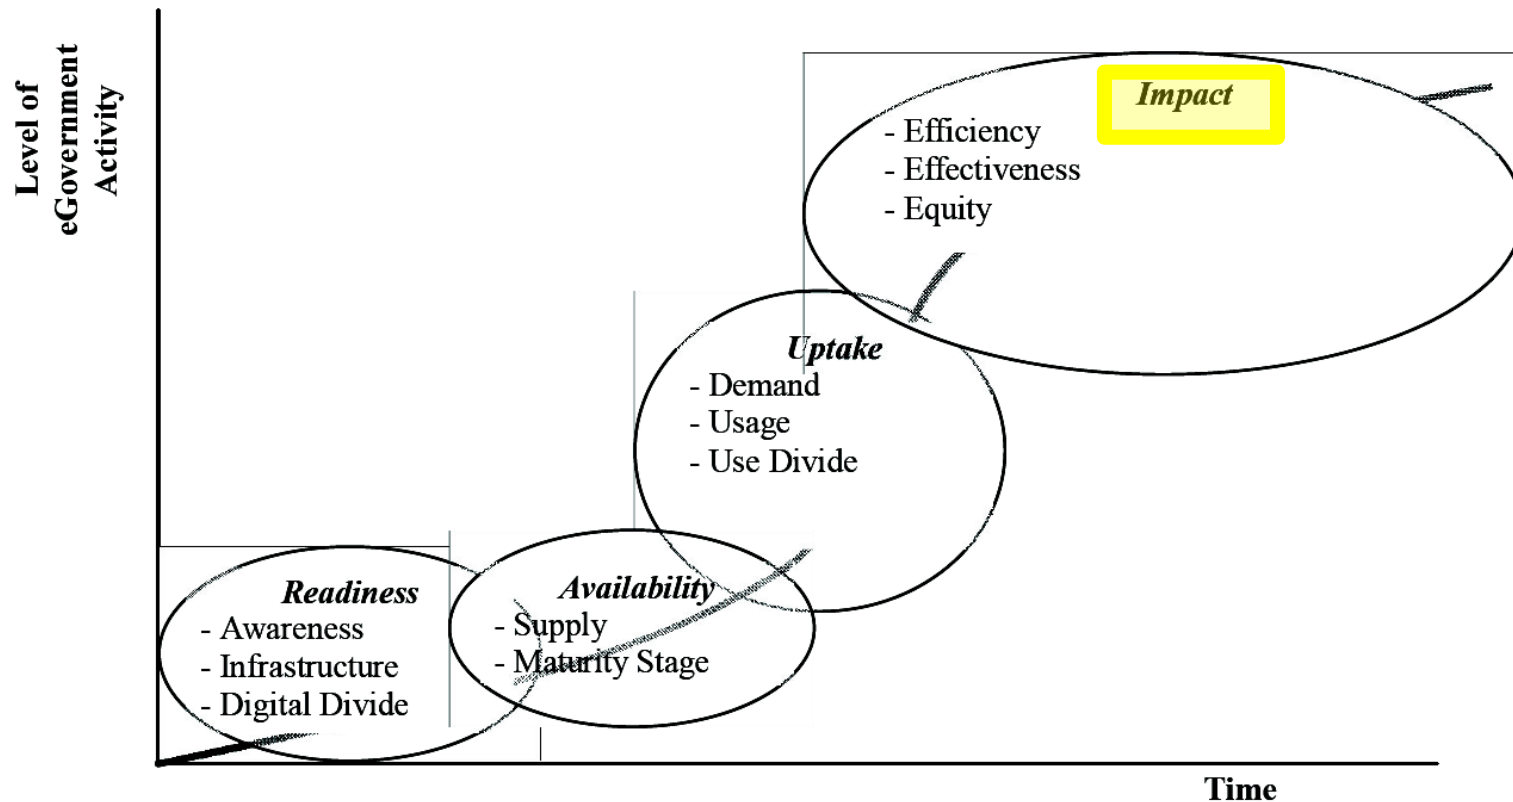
Level of eGovernment Activity

Impact
- Efficiency
- Effectiveness
- Equity

Uptake
- Demand
- Usage
- Use Divide

Readiness
- Awareness
- Infrastructure
- Digital Divide

Availability
- Supply
- Maturity Stage

Time